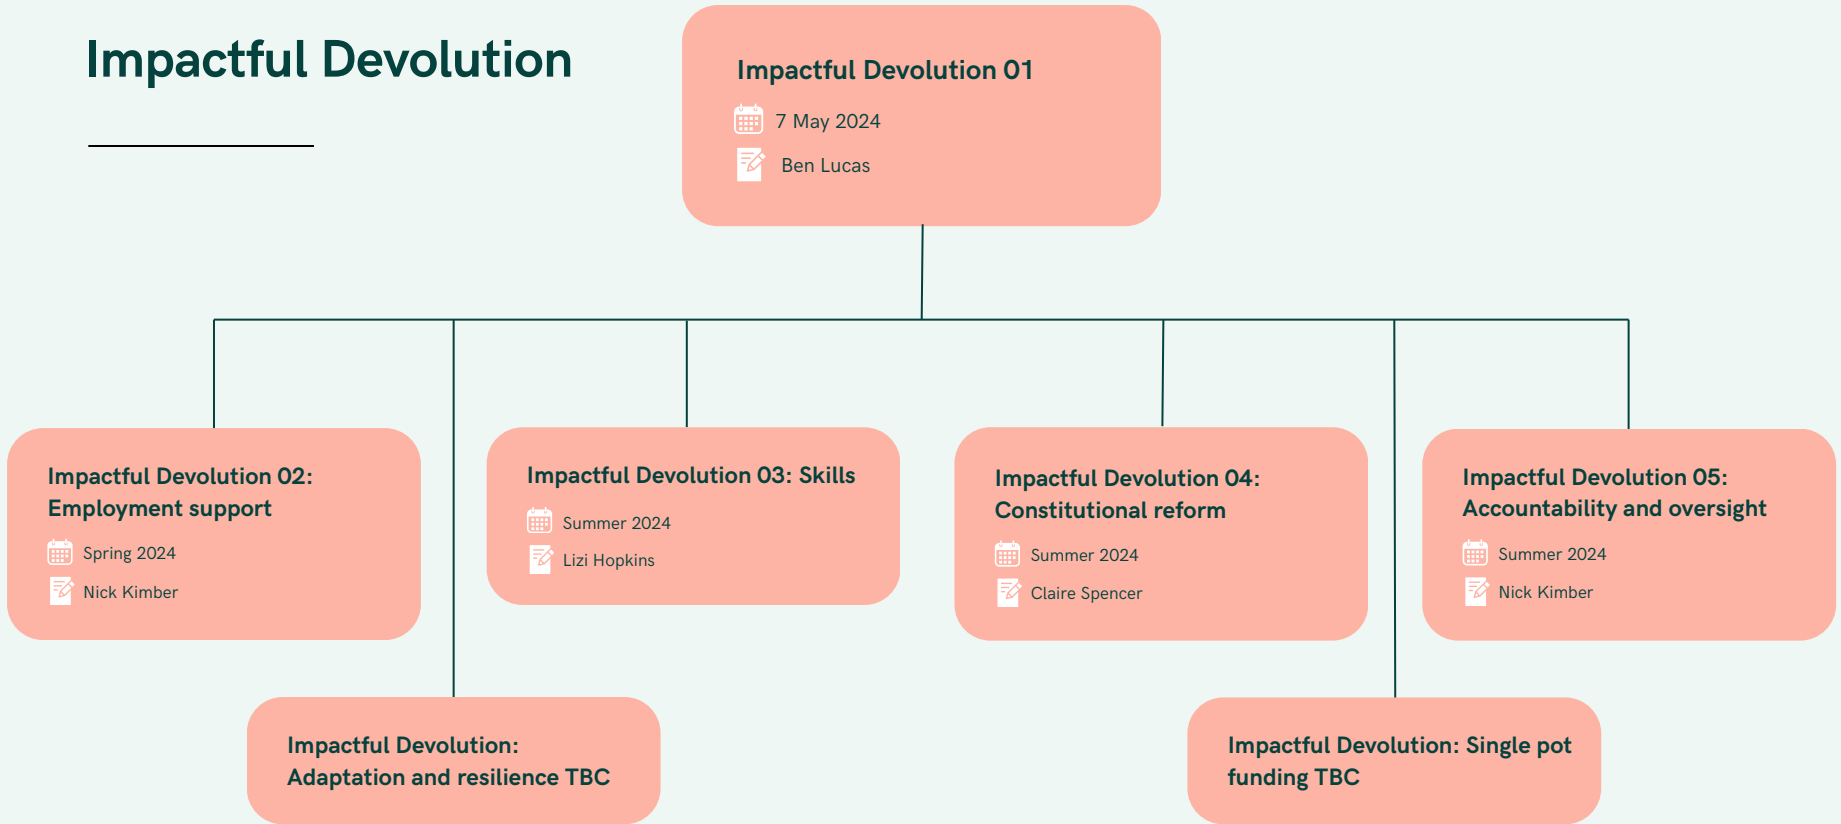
Impactful Devolution

Impactful Devolution 01

7 May 2024

Ben Lucas

Impactful Devolution 02: Employment support

Spring 2024

Nick Kimber

Impactful Devolution 03: Skills

Summer 2024

Lizi Hopkins

Impactful Devolution 04: Constitutional reform

Summer 2024

Claire Spencer

Impactful Devolution 05: Accountability and oversight

Summer 2024

Nick Kimber

Impactful Devolution: Adaptation and resilience TBC

Impactful Devolution: Single pot funding TBC